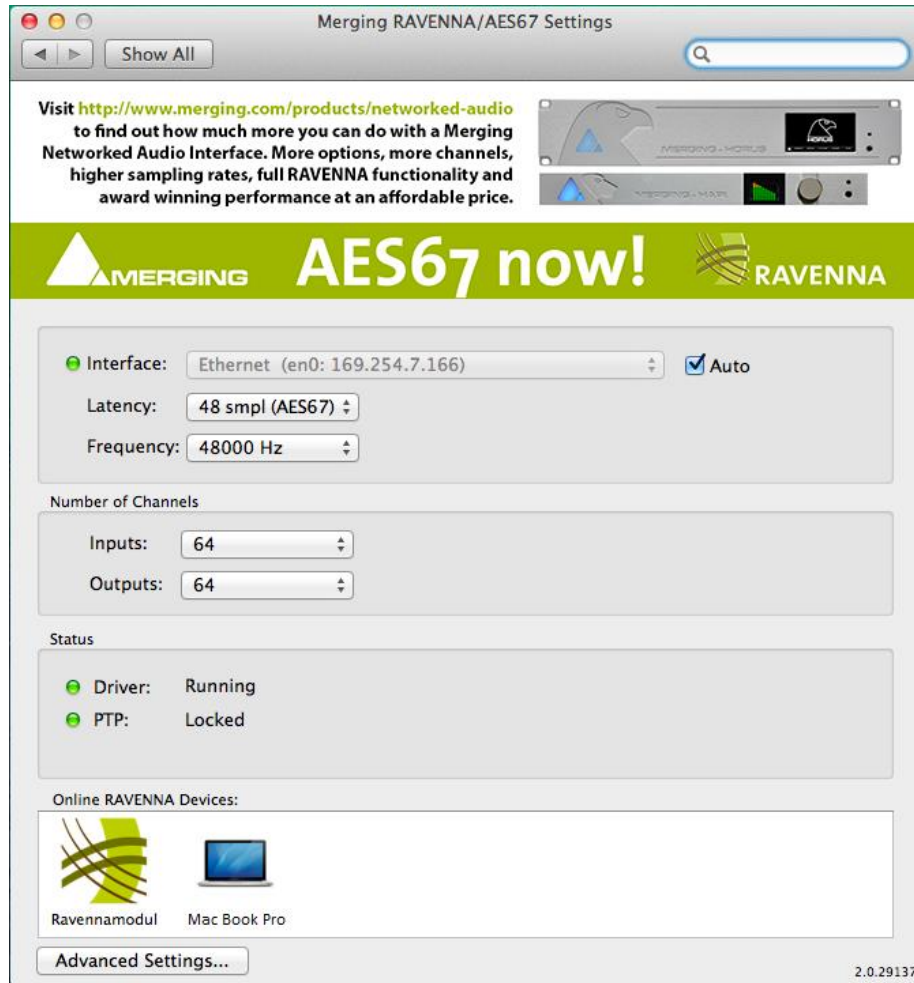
Merging RAVENNA/AES67 Settings

Show All

Visit http://www.merging.com/products/networked-audio to find out how much more you can do with a Merging Networked Audio Interface. More options, more channels, higher sampling rates, full RAVENNA functionality and award winning performance at an affordable price.

MERGING-HORUS

MERGING-HAPI

MERGING AES67 now! RAVENNA

Interface: Ethernet (en0: 169.254.7.166) Auto

Latency: 48 smpl (AES67)

Frequency: 48000 Hz

Number of Channels

Inputs: 64

Outputs: 64

Status

Driver: Running

PTP: Locked

Online RAVENNA Devices:

Ravennamodul

Mac Book Pro

Advanced Settings...

2.0.2913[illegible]